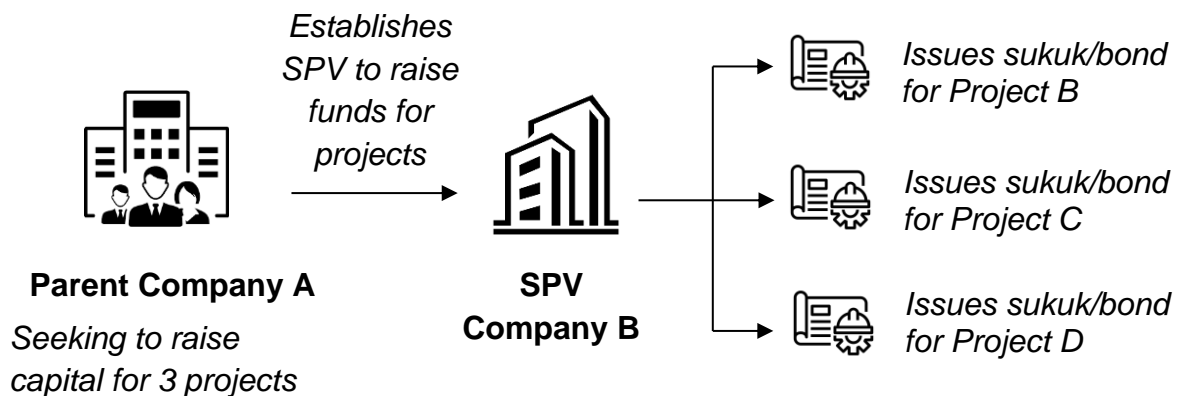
Establishes SPV to raise funds for projects

Issues sukuk/bond for Project B

Issues sukuk/bond for Project C

Issues sukuk/bond for Project D

Parent Company A

Seeking to raise capital for 3 projects

SPV Company B